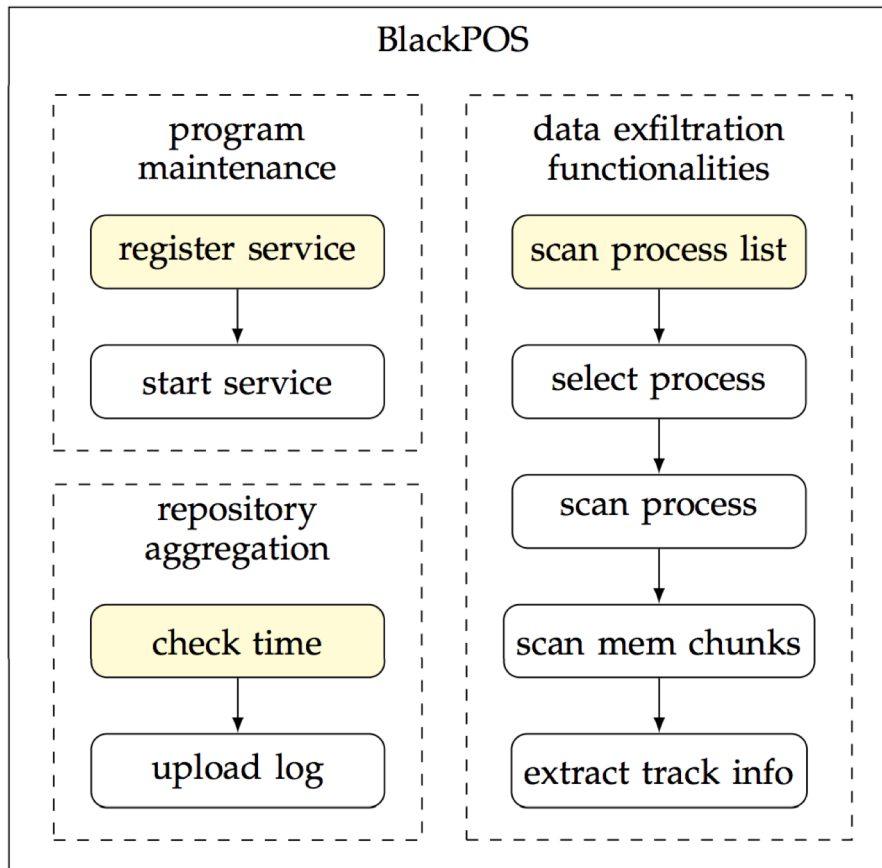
BlackPOS

program maintenance

register service

start service

repository aggregation

check time

upload log

data exfiltration functionalities

scan process list

select process

scan process

scan mem chunks

extract track info